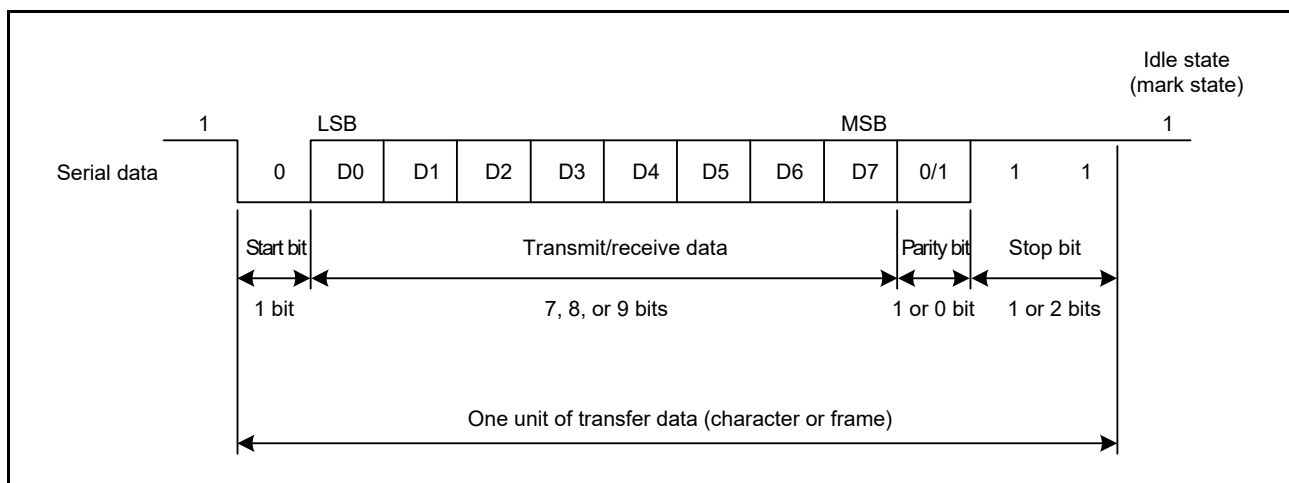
Idle state (mark state)

1 LSB MSB 1

Serial data 0 D0 D1 D2 D3 D4 D5 D6 D7 0/1 1 1

Start bit Transmit/receive data Parity bit Stop bit

1 bit 7, 8, or 9 bits 1 or 0 bit 1 or 2 bits

One unit of transfer data (character or frame)